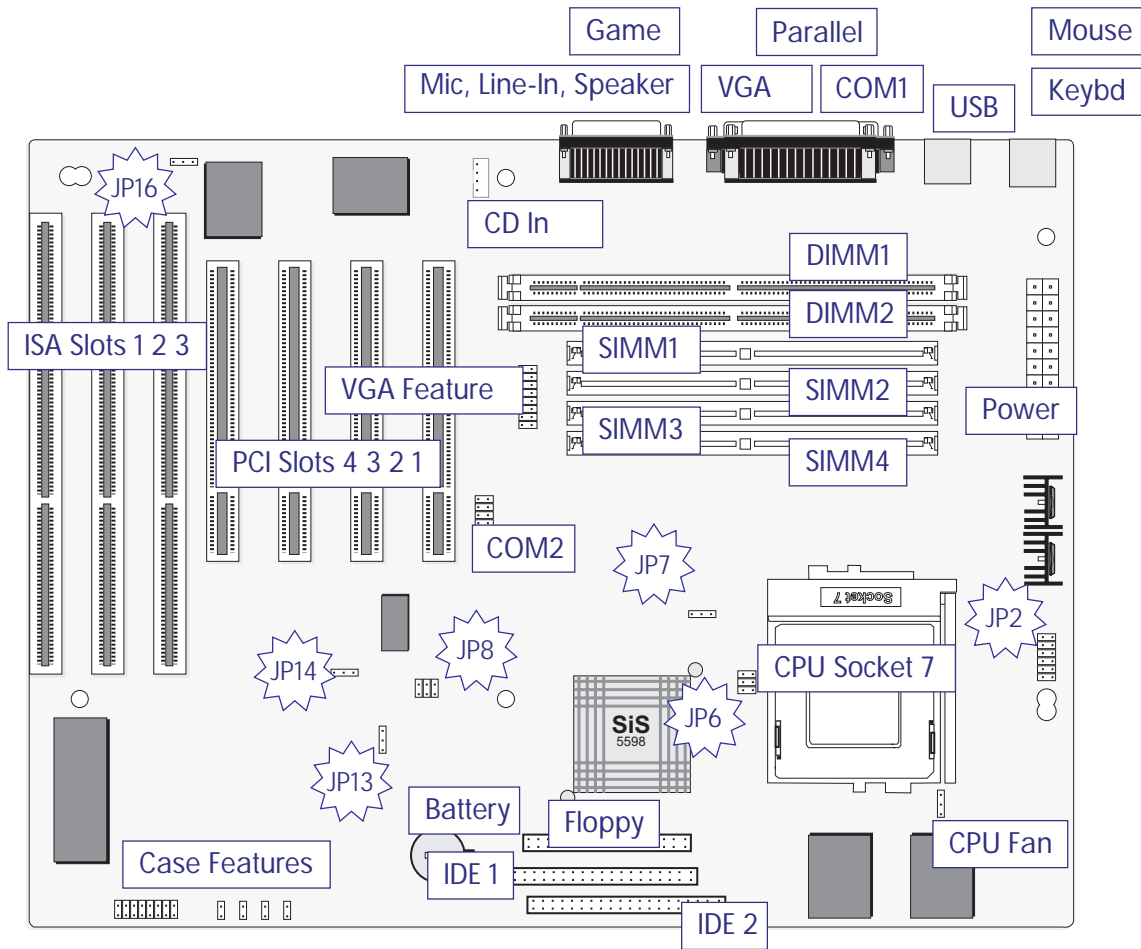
Game
Parallel
Mouse
Mic, Line-In, Speaker
VGA
COM1
USB
Keybd
JP16
CD In
DIMM1
DIMM2
ISA Slots 1 2 3
SIMM1
VGA Feature
SIMM2
Power
SIMM3
PCI Slots 4 3 2 1
SIMM4
COM2
JP7
Socket 7
JP2
JP8
JP14
CPU Socket 7
SiS
5598
JP6
JP13
Battery
Floppy
CPU Fan
Case Features
IDE 1
IDE 2